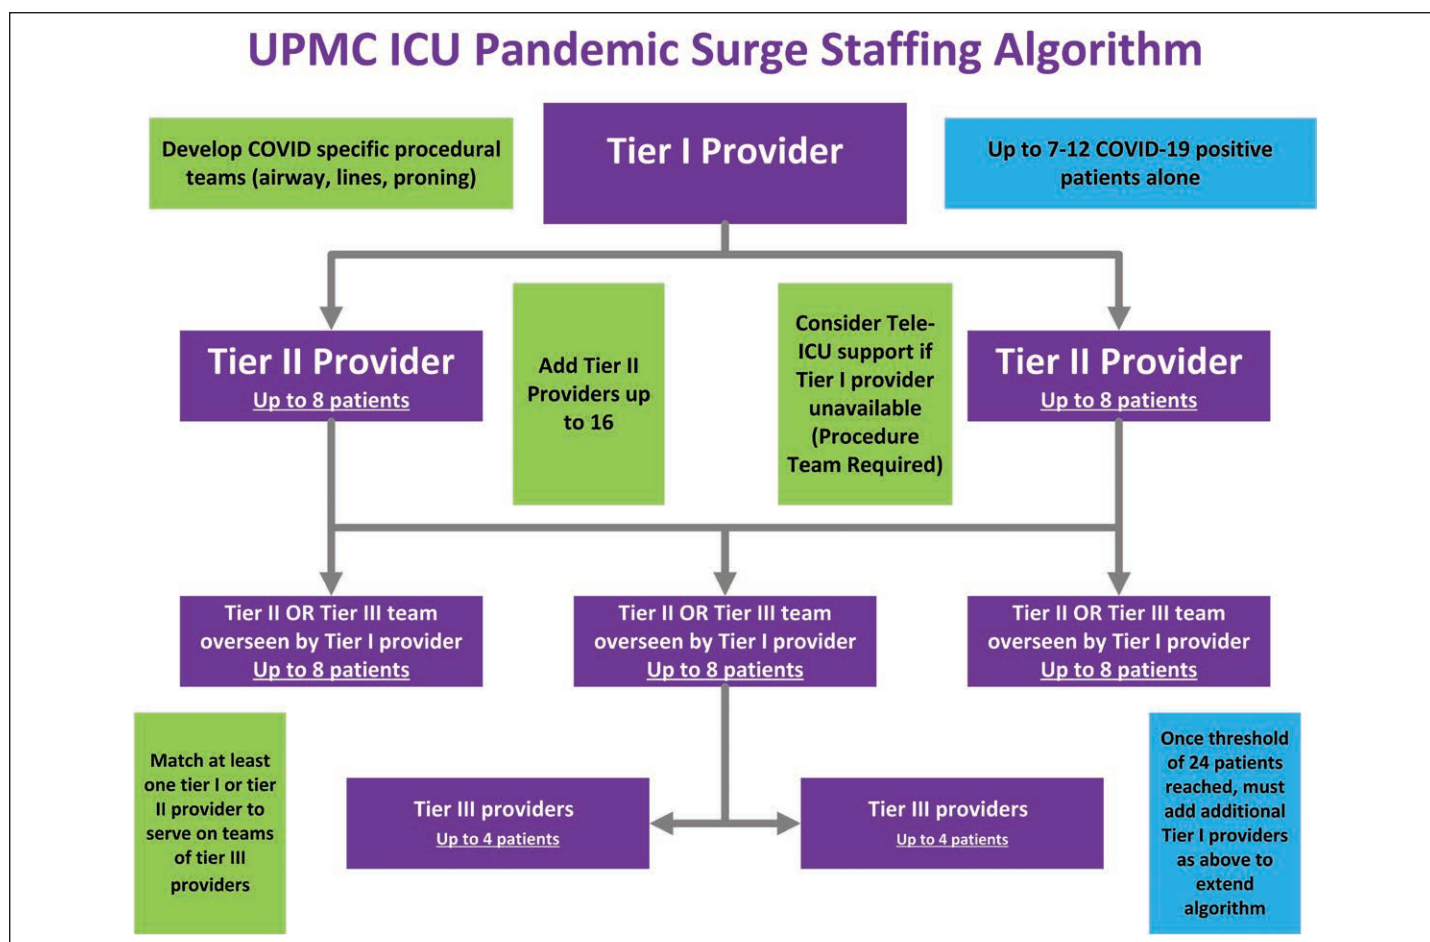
UPMC ICU Pandemic Surge Staffing Algorithm

Develop COVID specific procedural teams (airway, lines, proning)

Tier I Provider

Up to 7-12 COVID-19 positive patients alone

Tier II Provider
Up to 8 patients

Add Tier II Providers up to 16

Consider Tele-ICU support if Tier I provider unavailable (Procedure Team Required)

Tier II Provider
Up to 8 patients

Tier II OR Tier III team overseen by Tier I provider
Up to 8 patients

Tier II OR Tier III team overseen by Tier I provider
Up to 8 patients

Tier II OR Tier III team overseen by Tier I provider
Up to 8 patients

Match at least one tier I or tier II provider to serve on teams of tier III providers

Tier III providers
Up to 4 patients

Tier III providers
Up to 4 patients

Once threshold of 24 patients reached, must add additional Tier I providers as above to extend algorithm